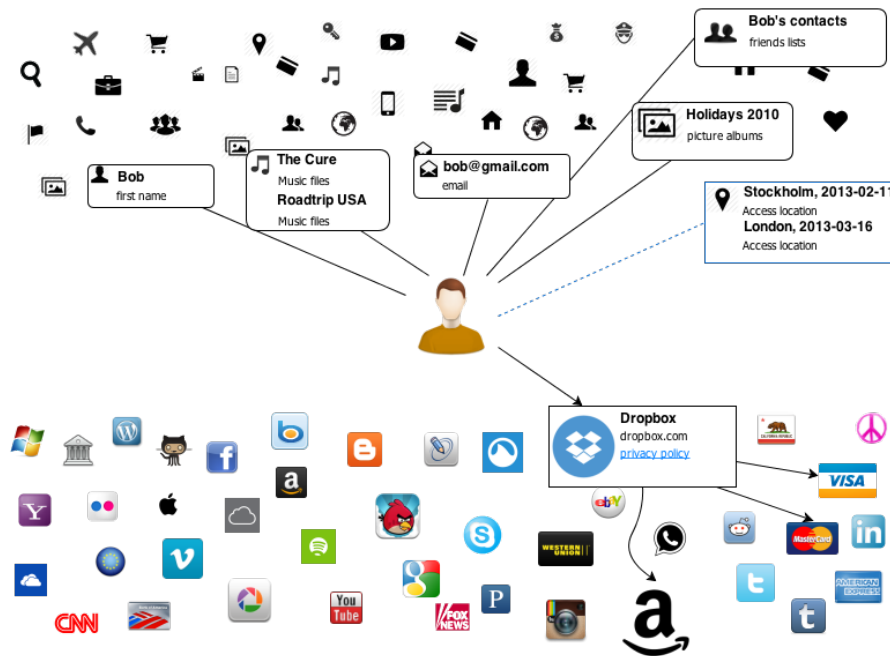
Bob's contacts
friends lists

Holidays 2010
picture albums

Bob
first name

The Cure
Music files
Roadtrip USA
Music files

bob@gmail.com
email

Stockholm, 2013-02-1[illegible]
Access location
London, 2013-03-16
Access location

Dropbox
dropbox.com
privacy policy

VISA

MasterCard

AMERICAN EXPRESS

WESTERN UNION

ebY

YouTube

FOX NEWS

CNN

in

Y

P

t